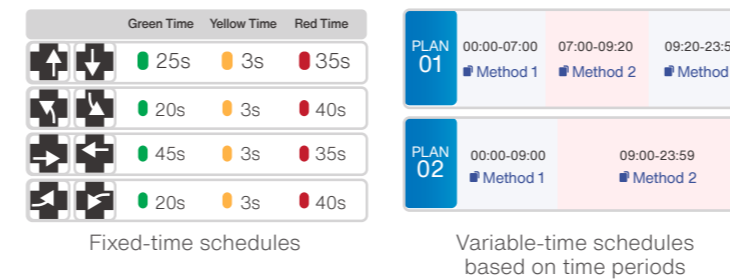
| | Green Time | Yellow Time | Red Time |
|---|---|---|---|
| | 25s | 3s | 35s |
| | 20s | 3s | 40s |
| | 45s | 3s | 35s |
| | 20s | 3s | 40s |

Fixed-time schedules

PLAN 01
00:00-07:00 Method 1
07:00-09:20 Method 2
09:20-23:5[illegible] Method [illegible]

PLAN 02
00:00-09:00 Method 1
09:00-23:59 Method 2

Variable-time schedules based on time periods